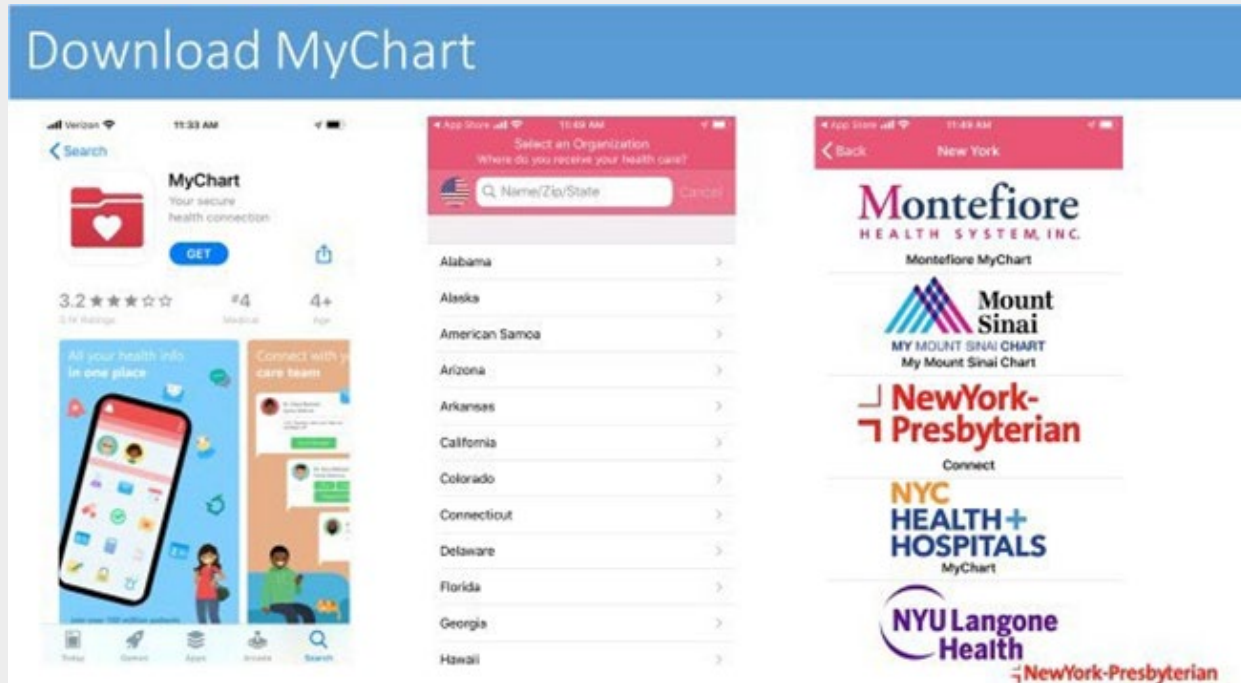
Download MyChart

Verizon 11:33 AM

Search

MyChart

Your secure health connection

GET

3.2 ★★★☆☆

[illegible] Ratings

#4

Medical

4+

Age

All your health info in one place

Connect with y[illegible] care team

Today Games Apps Arcade Search

App Store 11:49 AM

Select an Organization

Where do you receive your health care?

Name/Zip/State

Cancel

Alabama

Alaska

American Samoa

Arizona

Arkansas

California

Colorado

Connecticut

Delaware

Florida

Georgia

Hawaii

App Store 11:49 AM

Back

New York

Montefiore

HEALTH SYSTEM, INC.

Montefiore MyChart

Mount Sinai

MY MOUNT SINAI CHART

My Mount Sinai Chart

NewYork-Presbyterian

Connect

NYC HEALTH+ HOSPITALS

MyChart

NYU Langone Health

NewYork-Presbyterian